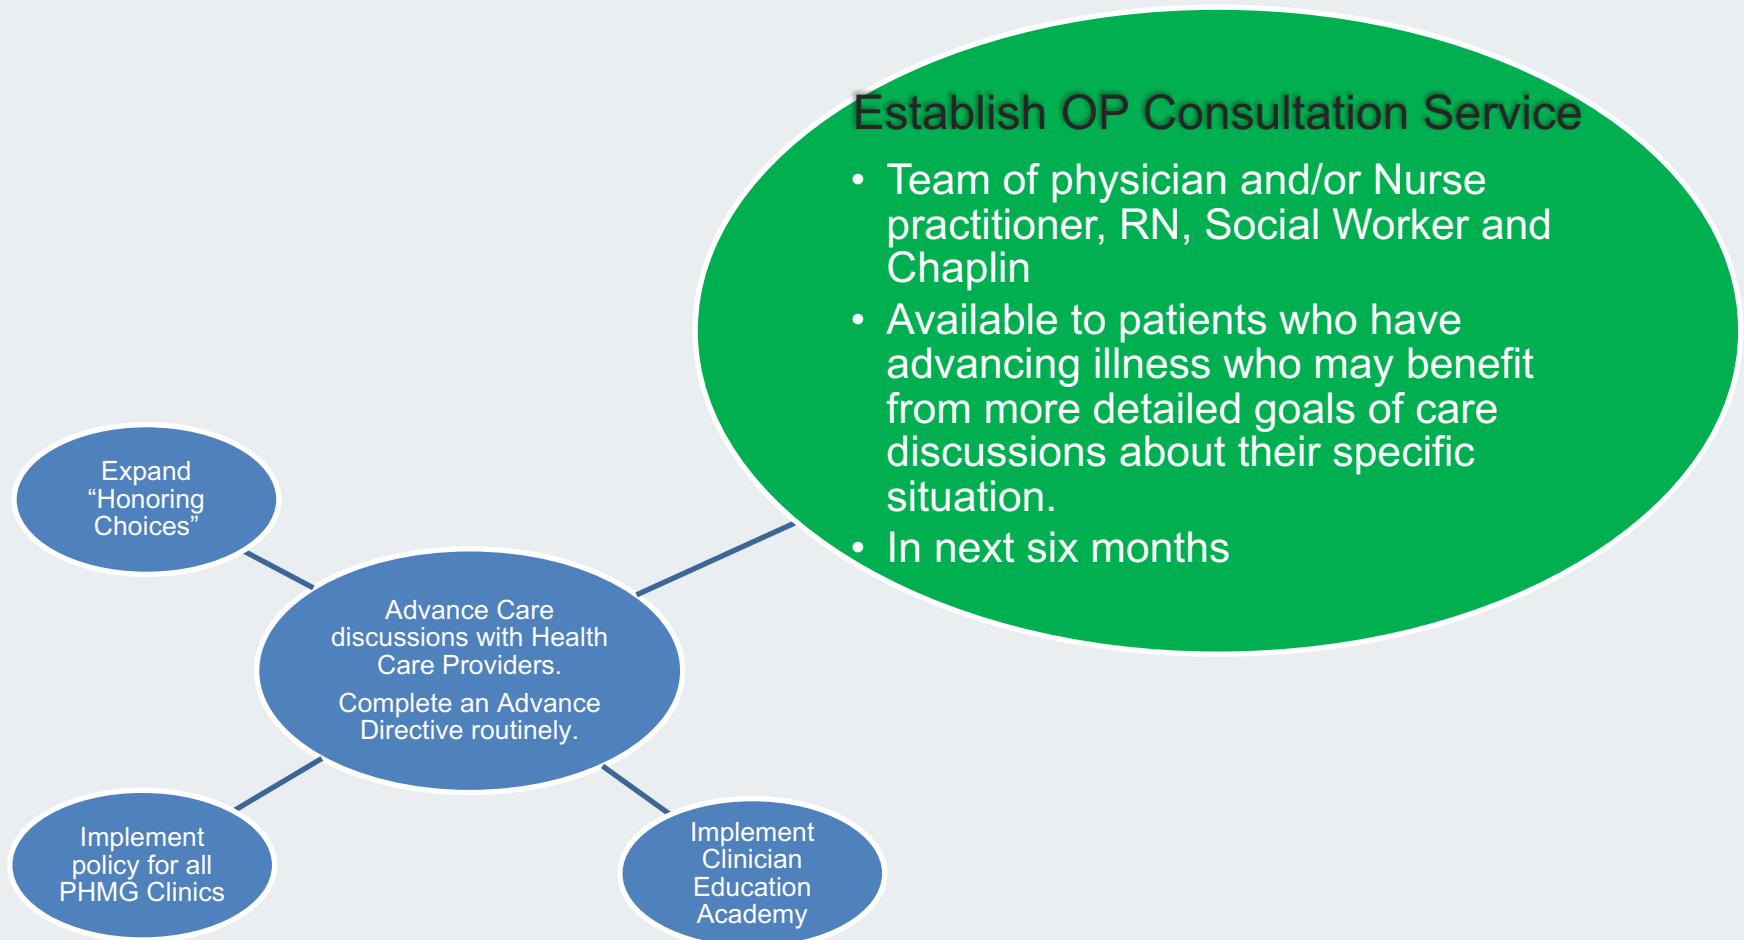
Establish OP Consultation Service

- Team of physician and/or Nurse practitioner, RN, Social Worker and Chaplin
- Available to patients who have advancing illness who may benefit from more detailed goals of care discussions about their specific situation.
- In next six months

Expand "Honoring Choices"

Advance Care discussions with Health Care Providers.

Complete an Advance Directive routinely.

Implement policy for all PHMG Clinics

Implement Clinician Education Academy